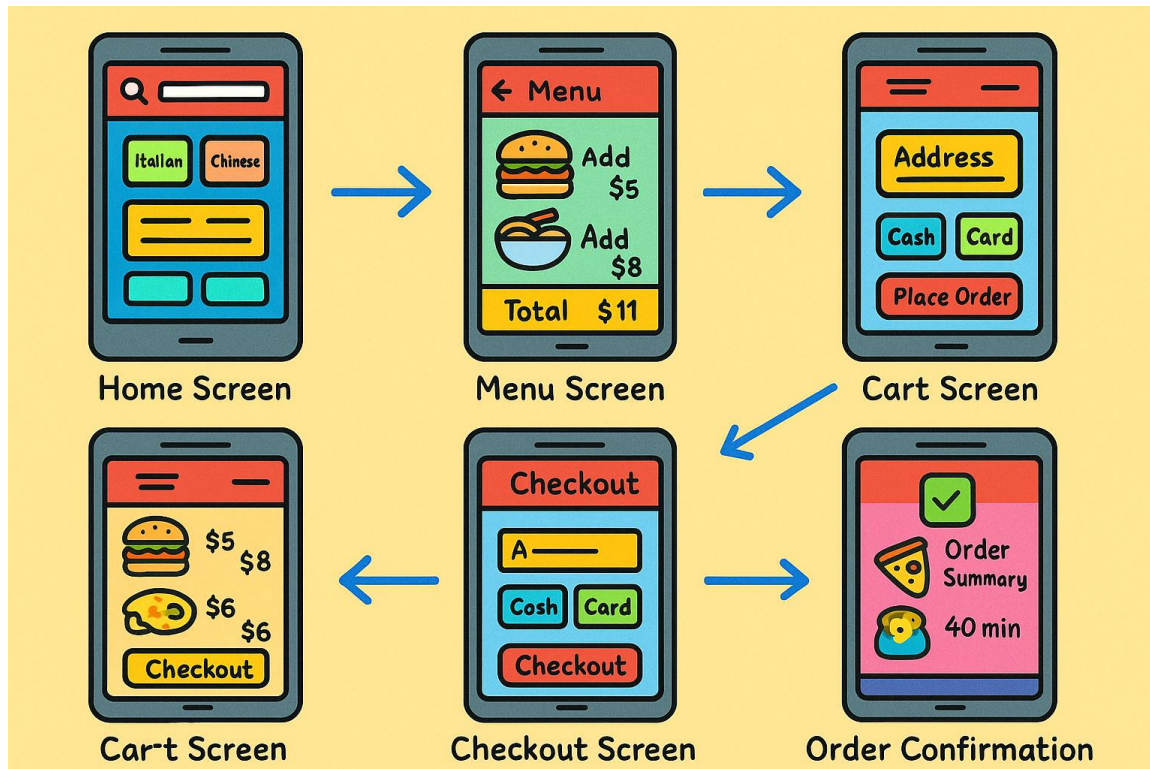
Itallan

Chinese

Home Screen

← Menu

Add $5

Add $8

Total $11

Menu Screen

Address

Cash

Card

Place Order

Cart Screen

$5

$8

$6

$6

Checkout

Car-t Screen

Checkout

A

Cosh

Card

Checkout

Checkout Screen

Order Summary

40 min

Order Confirmation